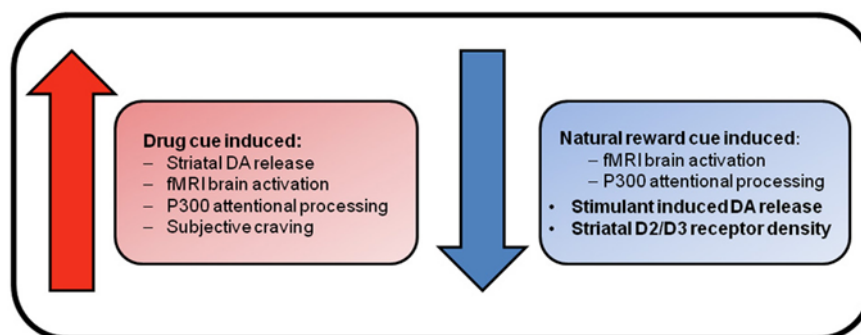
Drug cue induced:
– Striatal DA release
– fMRI brain activation
– P300 attentional processing
– Subjective craving

Natural reward cue induced:
– fMRI brain activation
– P300 attentional processing
• Stimulant induced DA release
• Striatal D2/D3 receptor density